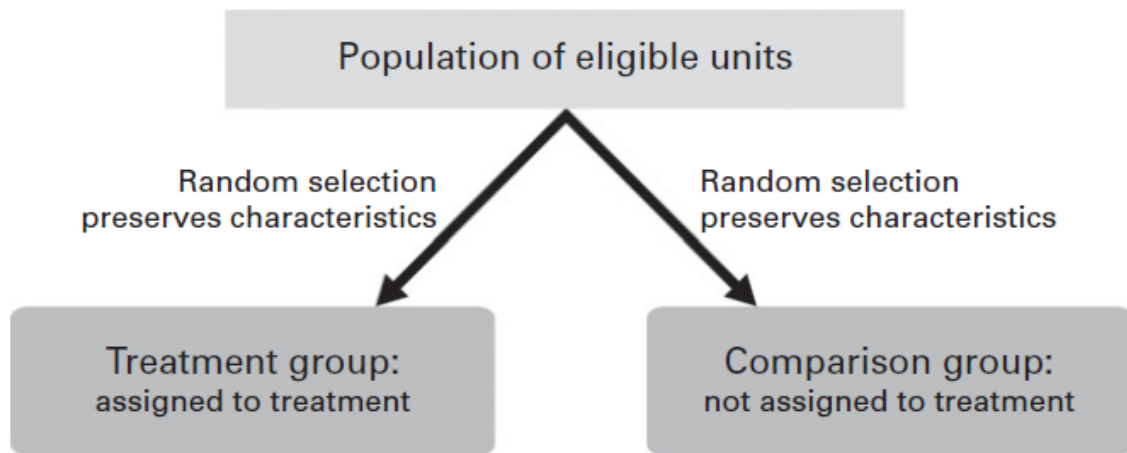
Population of eligible units

Random selection preserves characteristics

Random selection preserves characteristics

Treatment group: assigned to treatment

Comparison group: not assigned to treatment